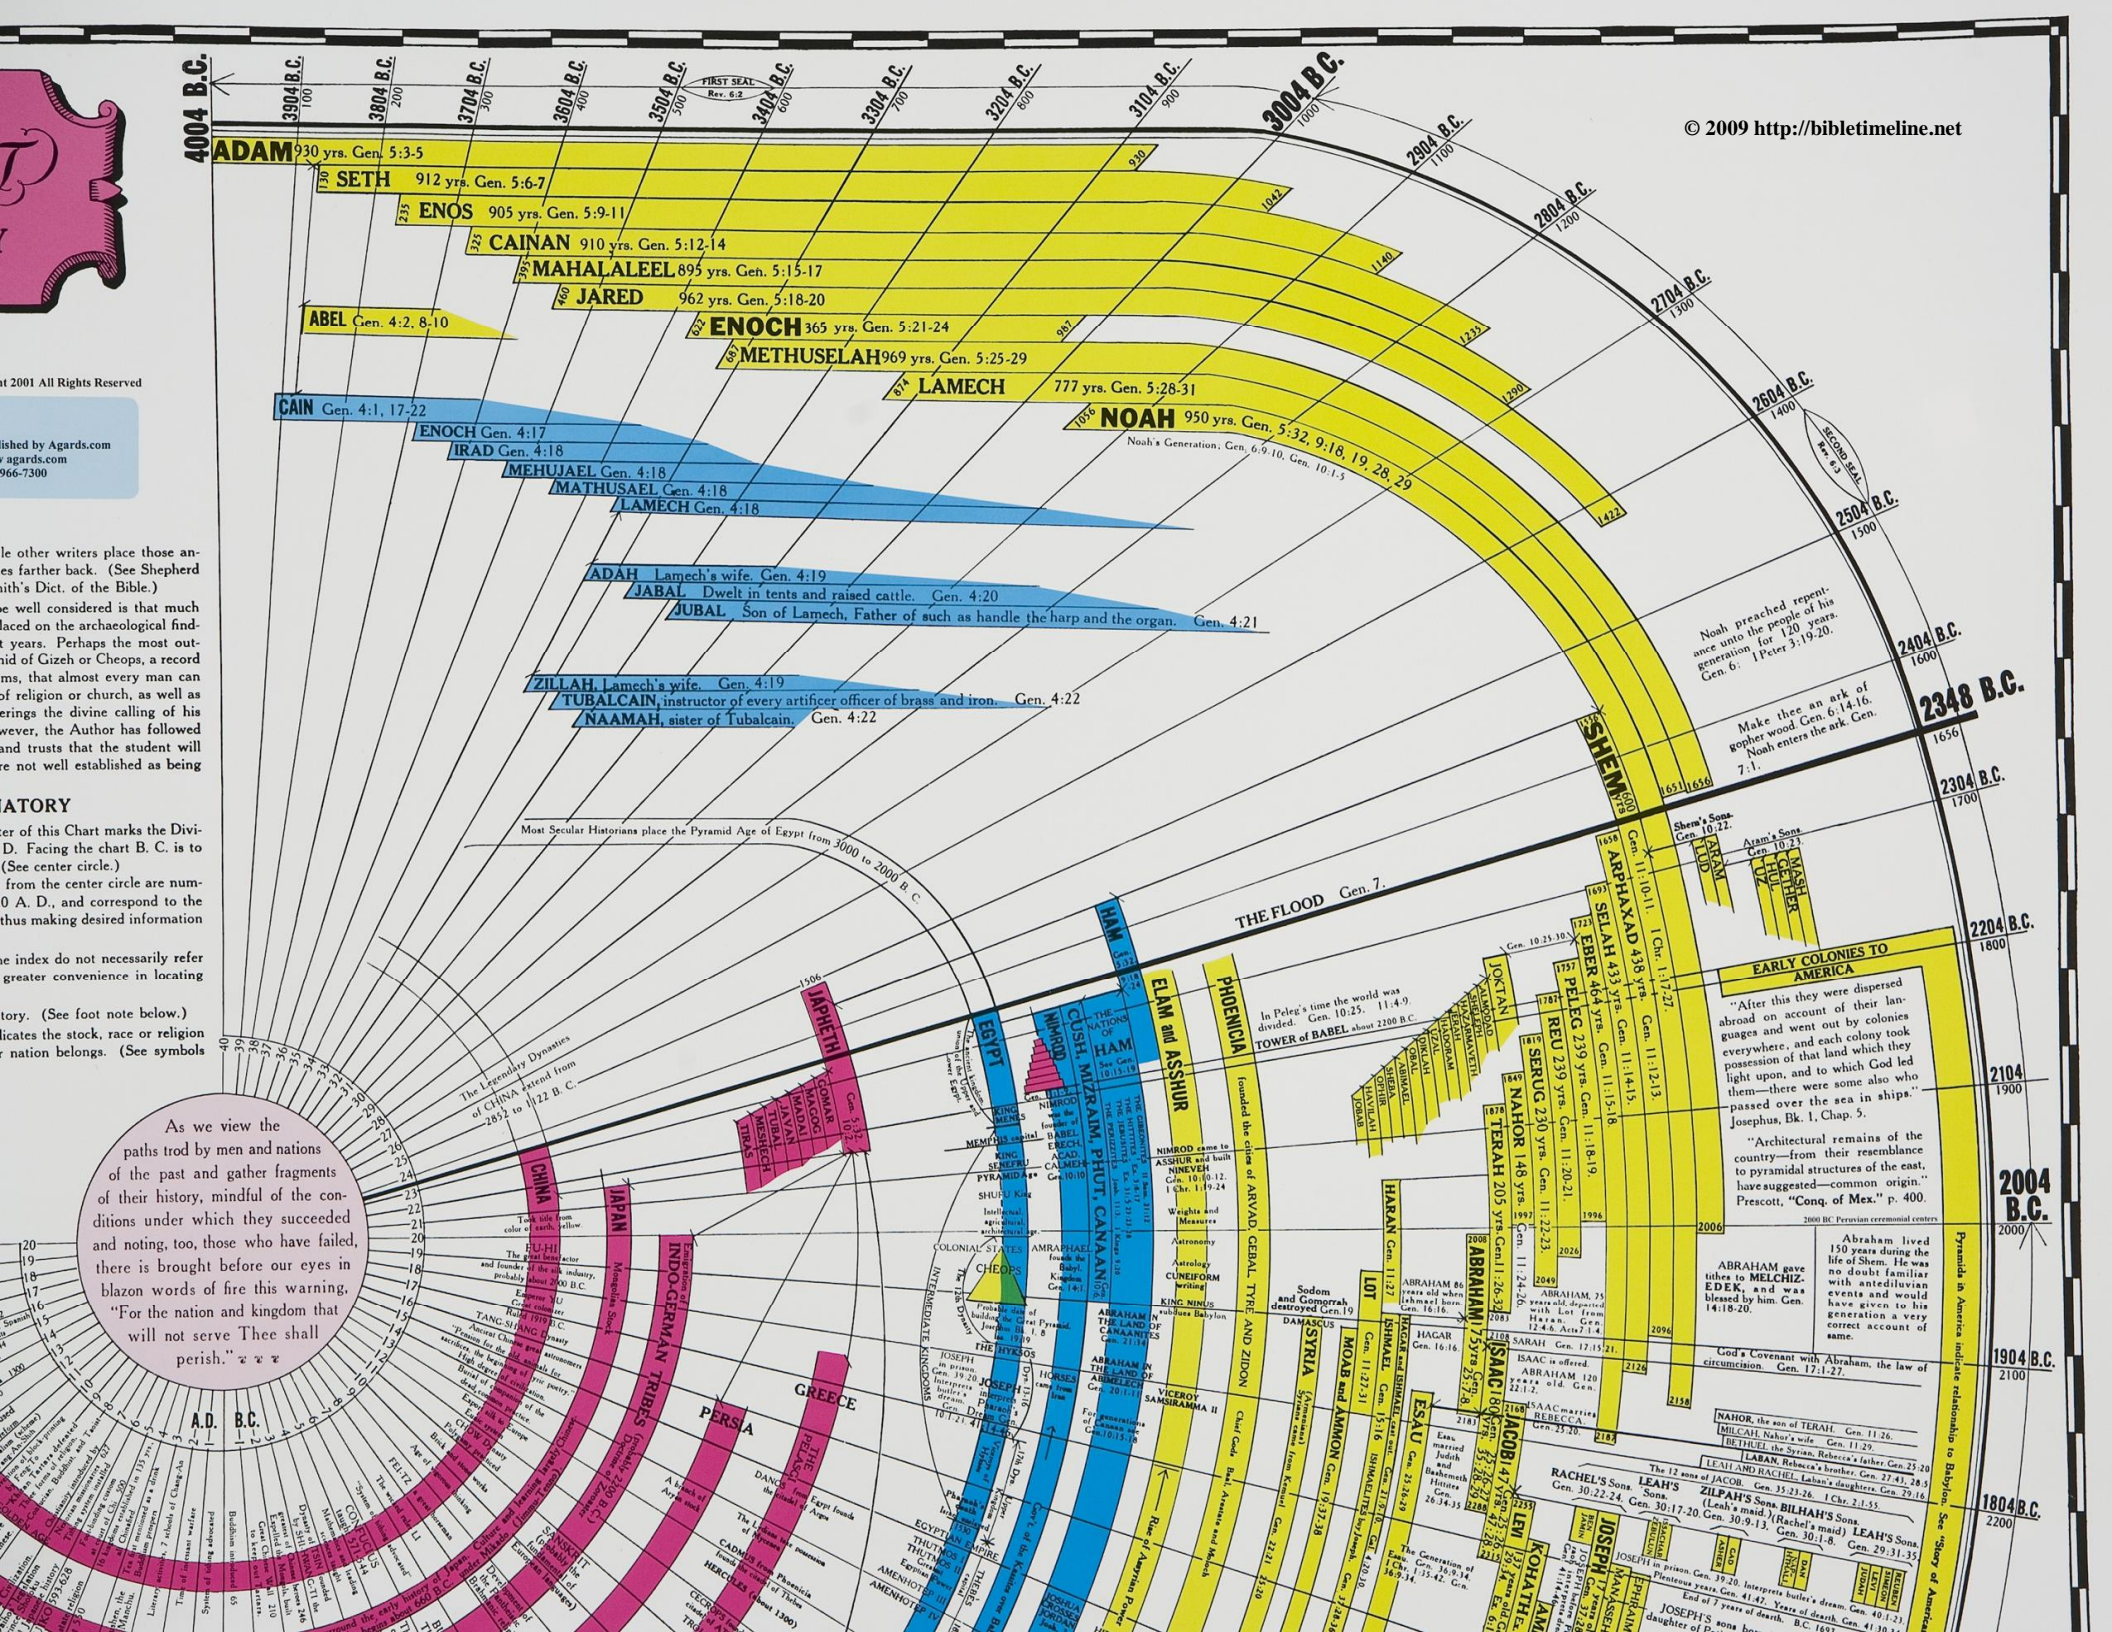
© 2009 http://bibletimeline.net

4004 B.C.
3904 B.C. 100
3804 B.C. 200
3704 B.C. 300
3604 B.C. 400
3504 B.C. 500
FIRST SEAL Rev. 6:2
3404 B.C. 600
3304 B.C. 700
3204 B.C. 800
3104 B.C. 900
3004 B.C. 1000
2904 B.C. 1100
2804 B.C. 1200
2704 B.C. 1300
2604 B.C. 1400
SECOND SEAL Rev. 6:3
2504 B.C. 1500
2404 B.C. 1600
2348 B.C.
2304 B.C. 1700
2204 B.C. 1800
2104 B.C. 1900
2004 B.C. 2000
1904 B.C. 2100
1804 B.C. 2200

ADAM 930 yrs. Gen. 5:3-5
SETH 912 yrs. Gen. 5:6-7
ENOS 905 yrs. Gen. 5:9-11
CAINAN 910 yrs. Gen. 5:12-14
MAHALALEEL 895 yrs. Gen. 5:15-17
JARED 962 yrs. Gen. 5:18-20
ABEL Gen. 4:2, 8-10
ENOCH 365 yrs. Gen. 5:21-24
METHUSELAH 969 yrs. Gen. 5:25-29
LAMECH 777 yrs. Gen. 5:28-31
NOAH 950 yrs. Gen. 5:32, 9:18, 19 28, 29
Noah's Generation, Gen. 6:9-10, Gen. 10:1-5
CAIN Gen. 4:1, 17-22
ENOCH Gen. 4:17
IRAD Gen. 4:18
MEHUJAEL Gen. 4:18
MATHUSAEL Gen. 4:18
LAMECH Gen. 4:18
ADAH Lamech's wife. Gen. 4:19
JABAL Dwelt in tents and raised cattle. Gen. 4:20
JUBAL Son of Lamech, Father of such as handle the harp and the organ. Gen. 4:21
ZILLAH, Lamech's wife. Gen. 4:19
TUBALCAIN, instructor of every artificer officer of brass and iron. Gen. 4:22
NAAMAH, sister of Tubalcain. Gen. 4:22

Noah preached repentance unto the people of his generation for 120 years. Gen. 6. I Peter 3:19-20.
Make thee an ark of gopher wood. Gen. 6:14-16. Noah enters the ark. Gen. 7:1.

nt 2001 All Rights Reserved
lished by Agards.com
agards.com
966-7300

le other writers place those ances farther back. (See Shepherd ith's Dict. of the Bible.)
e well considered is that much laced on the archaeological findt years. Perhaps the most outmid of Gizeh or Cheops, a record ms, that almost every man can of religion or church, as well as erings the divine calling of his wever, the Author has followed and trusts that the student will re not well established as being

IATORY
ter of this Chart marks the Divi D. Facing the chart B. C. is to (See center circle.) from the center circle are num0 A. D., and correspond to the thus making desired information
e index do not necessarily refer greater convenience in locating
tory. (See foot note below.) licates the stock, race or religion r nation belongs. (See symbols

Most Secular Historians place the Pyramid Age of Egypt from 3000 to 2000 B.C.
THE FLOOD Gen. 7.
The Legendary Dynasties of CHINA extend from 2852 to 1122 B. C.

As we view the paths trod by men and nations of the past and gather fragments of their history, mindful of the conditions under which they succeeded and noting, too, those who have failed, there is brought before our eyes in blazon words of fire this warning, "For the nation and kingdom that will not serve Thee shall perish."

SHEM
ARPHAXAD 438 yrs. Gen. 11:10-11. 1Chr. 1:17-27
SELAH 433 yrs. Gen. 11:12-13
EBER 464 yrs. Gen. 11:14-15
PELEG 239 yrs. Gen. 11:16-18
REU 239 yrs. Gen. 11:18-19
SERUG 230 yrs. Gen. 11:20-21
NAHOR 148 yrs. Gen. 11:22-23
TERAH 205 yrs. Gen. 11:24-26
ABRAHAM 175 yrs.
ISAAC
JACOB
ESAU
HAM
JAPHETH
EGYPT
NIMROD
CUSH, MIZRAIM, PHUT, CANAAN
ELAM and ASSHUR
PHOENICIA
SYRIA
MOAB and AMMON
LOT
HARAN
ISHMAEL
CHINA
JAPAN
INDO-GERMAN TRIBES
PERSIA
GREECE
Shem's Sons. Gen. 10:22.
Aram's Sons Gen. 10:23.
In Peleg's time the world was divided. Gen. 10:25. 11:4-9
TOWER of BABEL about 2200 B.C.
EARLY COLONIES TO AMERICA
"After this they were dispersed abroad on account of their languages and went out by colonies everywhere, and each colony took possession of that land which they light upon, and to which God led them—there were some also who passed over the sea in ships." Josephus, Bk. 1, Chap. 5.
"Architectural remains of the country—from their resemblance to pyramidal structures of the east, have suggested—common origin." Prescott, "Conq. of Mex." p. 400.
2000 BC Peruvian ceremonial centers
Abraham lived 150 years during the life of Shem. He was no doubt familiar with antediluvian events and would have given to his generation a very correct account of same.
ABRAHAM gave tithes to MELCHIZEDEK, and was blessed by him. Gen. 14:18-20.
God's Covenant with Abraham, the law of circumcision. Gen. 17:1-27.
Pyramids in America indicate relationship to Babylon. See "Story of America"
NIMROD came to ASSHUR and built NINEVEH Gen. 10:10-12. 1 Chr. 1:19-24
Weights and Measures Astronomy Astrology CUNEIFORM writing
KING NINUS
Sodom and Gomorrah destroyed Gen. 19
DAMASCUS
VICEROY SAMSIRAMMA II
founded the cities of ARVAD, GEBAL, TYRE and ZIDON
MEMPHIS capital
CHEOPS
THE HYKSOS
JOSEPH
INTERMEDIATE KINGDOMS
COLONIAL STATES
EGYPTIAN EMPIRE
THEBES
AMENHOTEP
HERCULES (about 1300)
CADMUS from Phoenicia
NAHOR, the son of TERAH. Gen. 11:26.
MILCAH, Nahor's wife. Gen. 11:29.
BETHUEL the Syrian, Rebecca's father. Gen. 25:20
LABAN, Rebecca's brother. Gen. 27:43, 28:5
LEAH AND RACHEL, Laban's daughters. Gen. 29:16
The 12 sons of JACOB. Gen. 35:23-26. 1 Chr. 2:1-55.
RACHEL'S Sons. Gen. 30:22-24. LEAH'S Sons. Gen. 30:17-20. ZILPAH'S Sons. (Leah's maid) Gen. 30:9-13. BILHAH'S Sons (Rachel's maid) Gen. 30:1-8. LEAH'S Sons. Gen. 29:31-35.
JOSEPH in prison. Gen. 39:20. Interprets butler's dream. Gen. 40:1-23
LEVI
KOHATH
A.D. B.C.